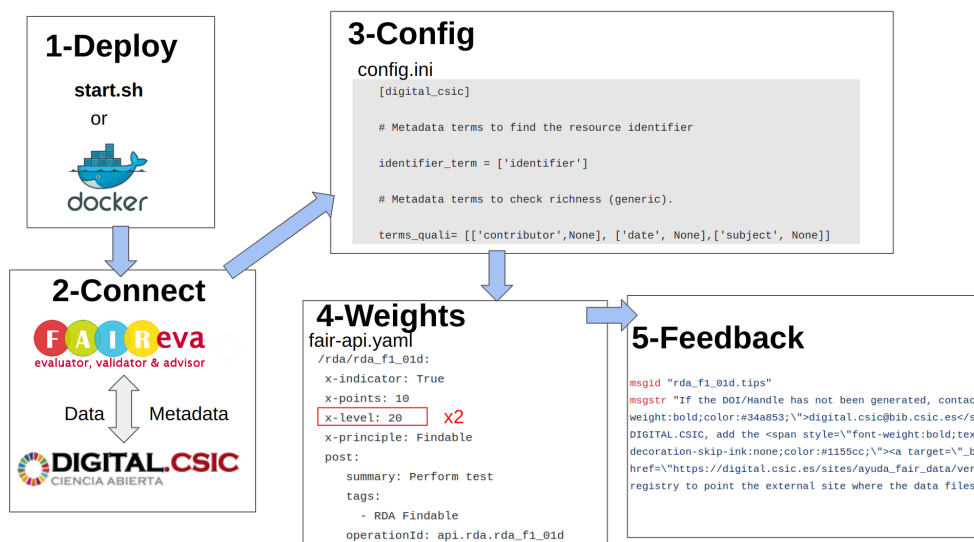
1-Deploy

start.sh

or

docker

2-Connect

F A I R eva

evaluator, validator & advisor

Data

Metadata

DIGITAL.CSIC

CIENCIA ABIERTA

3-Config

config.ini

[digital_csic]

# Metadata terms to find the resource identifier

identifier_term = ['identifier']

# Metadata terms to check richness (generic).

terms_quali= [['contributor',None], ['date', None],['subject', None]]

4-Weights

fair-api.yaml

/rda/rda_f1_01d:

x-indicator: True

x-points: 10

x-level: 20

x2

x-principle: Findable

post:

summary: Perform test

tags:

- RDA Findable

operationId: api.rda.rda_f1_01d

5-Feedback

msgid "rda_f1_01d.tips"

msgstr "If the DOI/Handle has not been generated, contac

weight:bold;color:#34a853;\">digital.csic@bib.csic.es</s

DIGITAL.CSIC, add the <span style=\"font-weight:bold;tex

decoration-skip-ink:none;color:#1155cc;\"><a target=\"_b

href=\"https://digital.csic.es/sites/ayuda_fair_data/ver

registry to point the external site where the data files